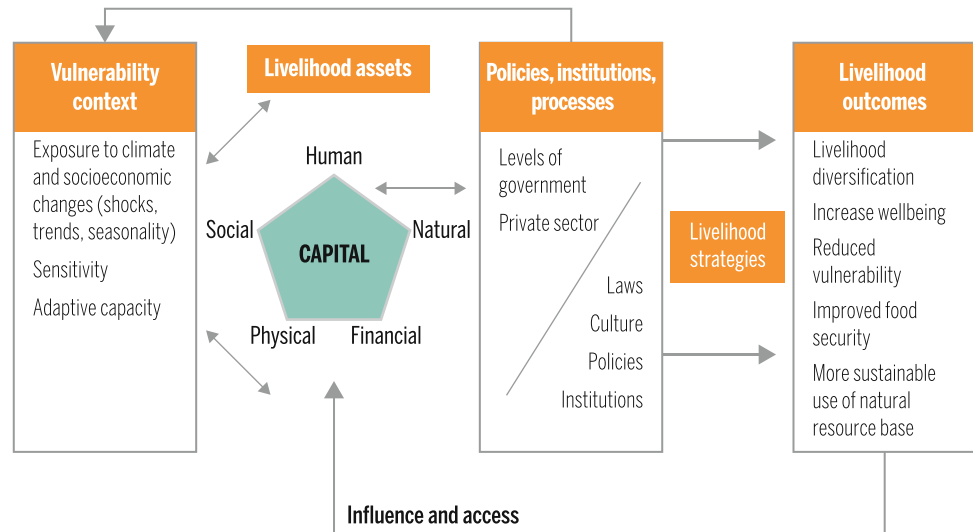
Vulnerability context

Exposure to climate and socioeconomic changes (shocks, trends, seasonality)

Sensitivity

Adaptive capacity

Livelihood assets

Human

Social

CAPITAL

Natural

Physical

Financial

Policies, institutions, processes

Levels of government

Private sector

Laws

Culture

Policies

Institutions

Livelihood strategies

Livelihood outcomes

Livelihood diversification

Increase wellbeing

Reduced vulnerability

Improved food security

More sustainable use of natural resource base

Influence and access